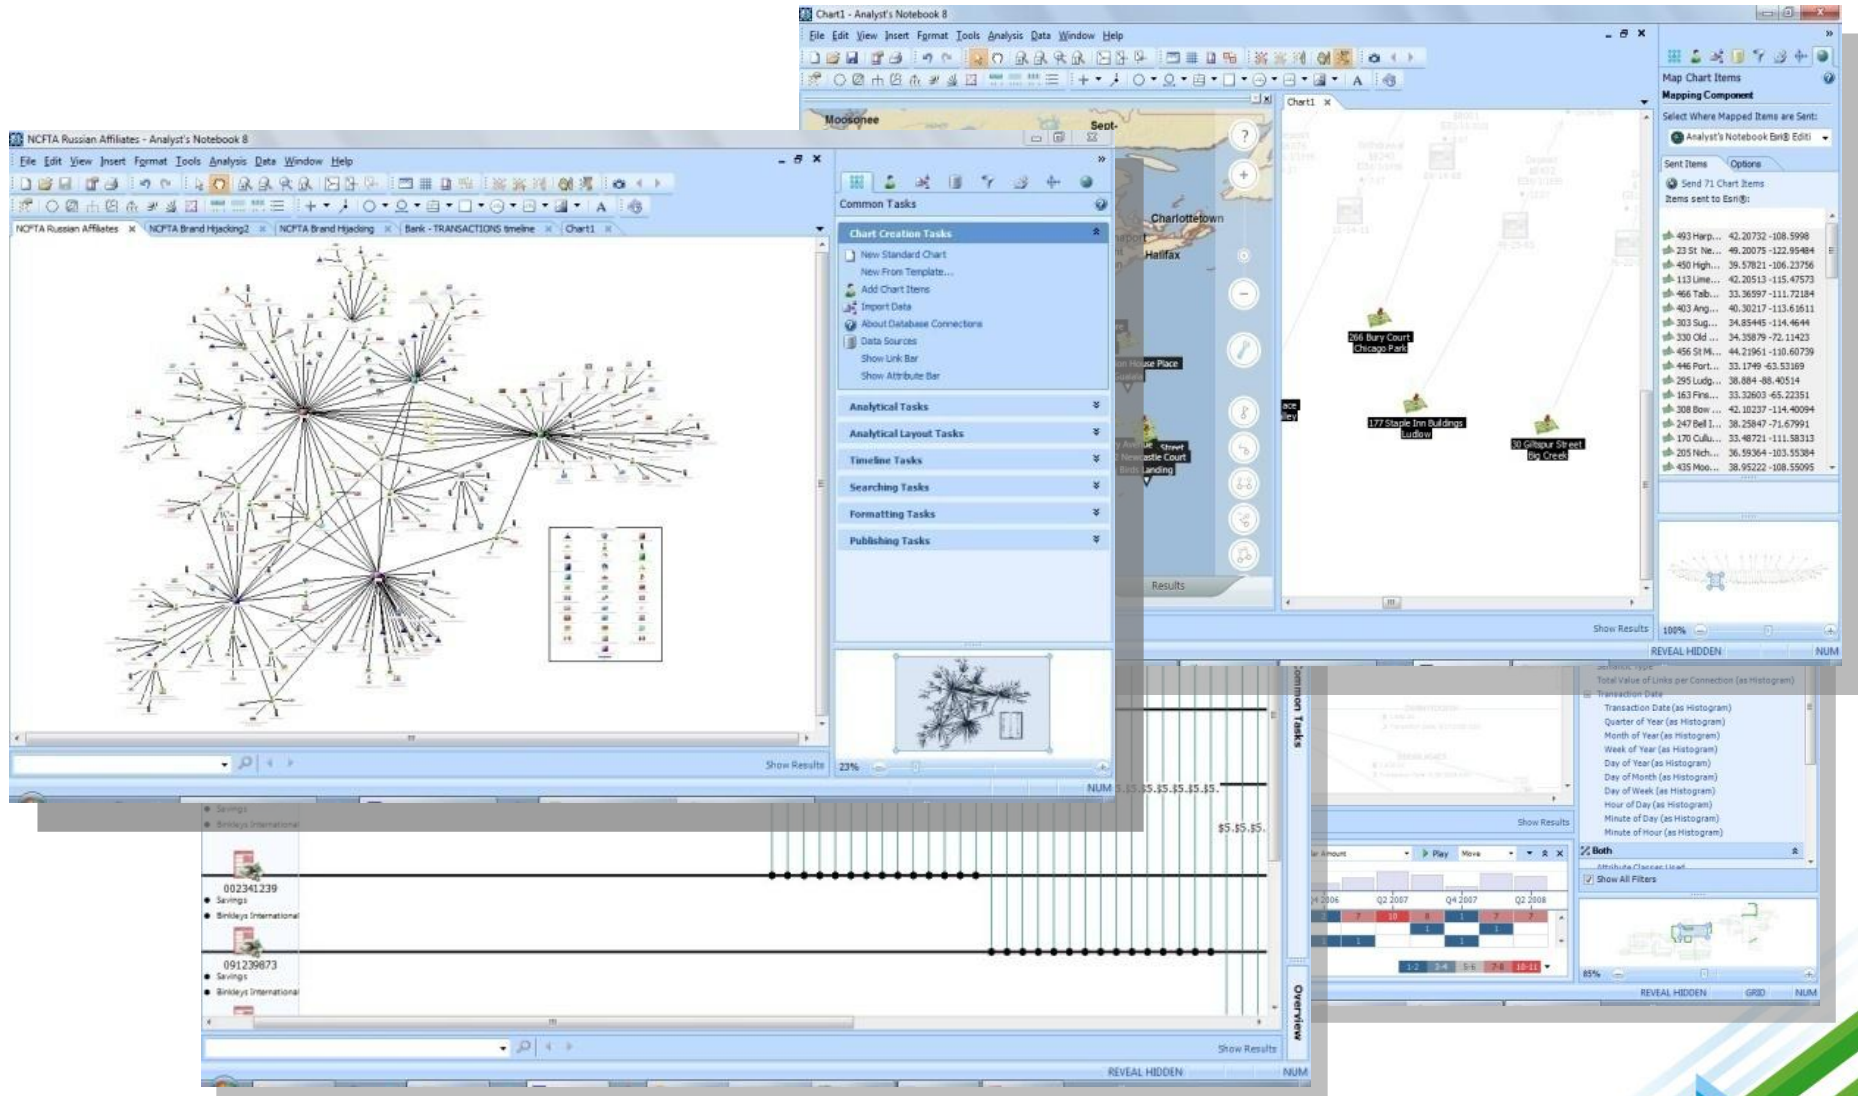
Chart1 - Analyst's Notebook 8

File Edit View Insert Format Tools Analysis Data Window Help

Moosonee
Sept-
Charlottetown
Halifax
Chart1
266 Bury Court
Chicago Park
177 Staple Inn Buildings
Ludlow
30 Giltspur Street
Big Creek
Results
Show Results

Map Chart Items
Mapping Component
Select Where Mapped Items are Sent:
Analyst's Notebook Esri® Editi
Sent Items
Options
Send 71 Chart Items
Items sent to Esri®:
493 Harp... 42.20732 -108.5998
23 St. Ne... 49.20075 -122.95484
450 High... 39.57821 -106.23756
113 Lime... 42.20513 -115.47573
466 Talb... 33.36597 -111.72184
403 Ang... 40.30217 -113.61611
303 Sug... 34.85445 -114.4644
330 Old ... 34.35879 -72.11423
456 St M... 44.21961 -110.60739
446 Port... 33.1749 -63.53169
295 Ludg... 38.884 -88.40514
163 Fins... 33.32603 -65.22351
308 Bow ... 42.10237 -114.40094
247 Bell I... 38.25847 -71.67991
170 Cullu... 33.48721 -111.58313
205 Nich... 36.59364 -103.55384
435 Moo... 38.95222 -108.55095
100%
REVEAL HIDDEN
NUM

NCFTA Russian Affiliates - Analyst's Notebook 8

File Edit View Insert Format Tools Analysis Data Window Help

NCFTA Russian Affiliates
NCFTA Brand Hijacking2
NCFTA Brand Hijacking
Bank - TRANSACTIONS timeline
Chart1

Common Tasks
Chart Creation Tasks
New Standard Chart
New From Template...
Add Chart Items
Import Data
About Database Connections
Data Sources
Show Link Bar
Show Attribute Bar
Analytical Tasks
Analytical Layout Tasks
Timeline Tasks
Searching Tasks
Formatting Tasks
Publishing Tasks
23%
Show Results
NUM

Savings
Binkleys International
002341239
Savings
Binkleys International
091239873
Savings
Binkleys International
Common Tasks
Overview
Show Results
REVEAL HIDDEN
NUM

Total Value of Links per Connection (as Histogram)
Transaction Date
Transaction Date (as Histogram)
Quarter of Year (as Histogram)
Month of Year (as Histogram)
Week of Year (as Histogram)
Day of Year (as Histogram)
Day of Month (as Histogram)
Day of Week (as Histogram)
Hour of Day (as Histogram)
Minute of Day (as Histogram)
Minute of Hour (as Histogram)
Both
Show All Filters
Show Results
Play
Move
Q4 2006
Q2 2007
Q4 2007
Q2 2008
1-2
3-4
5-6
7-8
10-11
85%
REVEAL HIDDEN
GRID
NUM